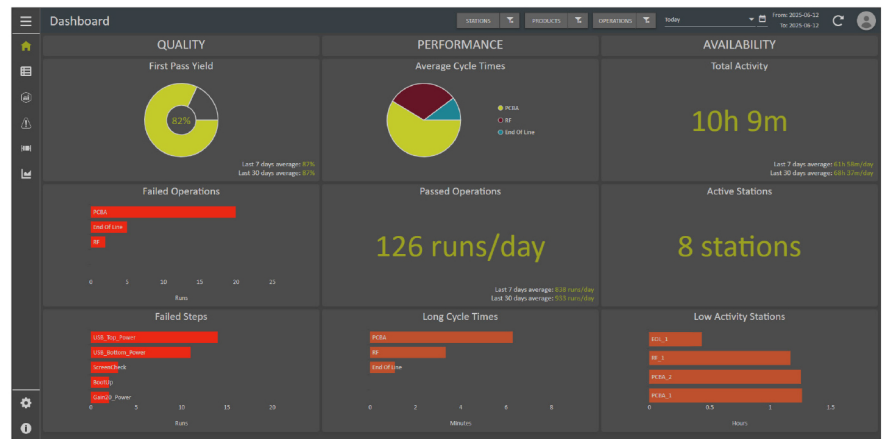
Dashboard

STATIONS PRODUCTS OPERATIONS Today From: 2025-06-12 To: 2025-06-12

QUALITY

PERFORMANCE

AVAILABILITY

First Pass Yield

82%

Last 7 days average: 87%
Last 30 days average: 87%

Average Cycle Times

PCBA
RF
End Of Line

Total Activity

10h 9m

Last 7 days average: 61h 58m/day
Last 30 days average: 60h 37m/day

Failed Operations

PCBA
End Of Line
RF

0 5 10 15 20 25
Runs

Passed Operations

126 runs/day

Last 7 days average: 618 runs/day
Last 30 days average: 555 runs/day

Active Stations

8 stations

Failed Steps

USB_Top_Power
USB_Bottom_Power
ScrewsCheck
BootUp
Gain20_Power

0 5 10 15 20
Runs

Long Cycle Times

PCBA
RF
End Of Line

0 2 4 6 8
Minutes

Low Activity Stations

EOL_1
RF_1
PCBA_2
PCBA_1

0 0.5 1 1.5
Hours